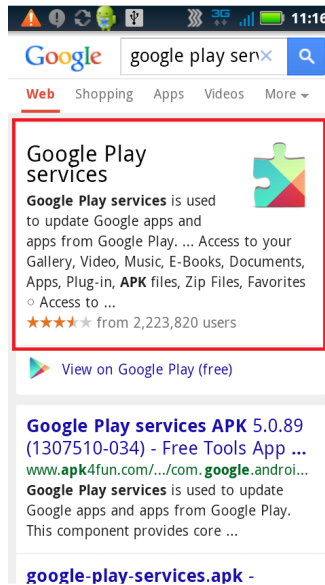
3G 11:16

Google google play serv×

Web Shopping Apps Videos More

Google Play services

Google Play services is used to update Google apps and apps from Google Play. ... Access to your Gallery, Video, Music, E-Books, Documents, Apps, Plug-in, APK files, Zip Files, Favorites ○ Access to ...

from 2,223,820 users

View on Google Play (free)

Google Play services APK 5.0.89 (1307510-034) - Free Tools App ...

www.apk4fun.com/.../com.google.androi...

Google Play services is used to update Google apps and apps from Google Play. This component provides core ...

google-play-services.apk -